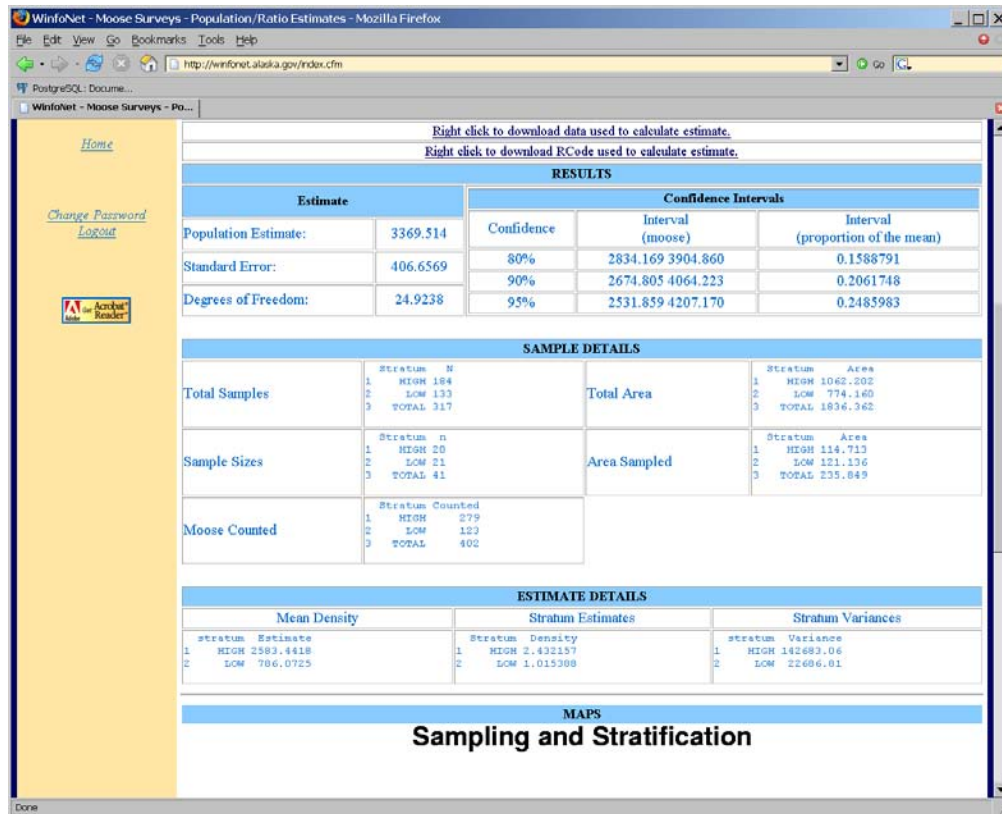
WinfoNet - Moose Surveys - Population/Ratio Estimates - Mozilla Firefox

File Edit View Go Bookmarks Tools Help

http://winfonet.alaska.gov/index.cfm

Go

PostgreSQL: Docume...

WinfoNet - Moose Surveys - Po...

Home

Change Password
Logout

Get Acrobat Reader

Right click to download data used to calculate estimate.

Right click to download RCode used to calculate estimate.

RESULTS

| Estimate | |
|---|---|
| Population Estimate: | 3369.514 |
| Standard Error: | 406.6569 |
| Degrees of Freedom: | 24.9238 |

Confidence Intervals

| Confidence | Interval (moose) | Interval (proportion of the mean) |
|---|---|---|
| 80% | 2834.169 3904.860 | 0.1588791 |
| 90% | 2674.805 4064.223 | 0.2061748 |
| 95% | 2531.859 4207.170 | 0.2485983 |

SAMPLE DETAILS

| | | | |
|---|---|---|---|
| Total Samples | Stratum N<br>1 HIGH 184<br>2 LOW 133<br>3 TOTAL 317 | Total Area | Stratum Area<br>1 HIGH 1062.202<br>2 LOW 774.160<br>3 TOTAL 1836.362 |
| Sample Sizes | Stratum n<br>1 HIGH 20<br>2 LOW 21<br>3 TOTAL 41 | Area Sampled | Stratum Area<br>1 HIGH 114.713<br>2 LOW 121.136<br>3 TOTAL 235.849 |
| Moose Counted | Stratum Counted<br>1 HIGH 279<br>2 LOW 123<br>3 TOTAL 402 | | |

ESTIMATE DETAILS

| Mean Density | Stratum Estimates | Stratum Variances |
|---|---|---|
| stratum Estimate<br>1 HIGH 2583.4418<br>2 LOW 786.0725 | Stratum Density<br>1 HIGH 2.432157<br>2 LOW 1.015388 | stratum Variance<br>1 HIGH 142683.06<br>2 LOW 22686.81 |

MAPS

Sampling and Stratification

Done